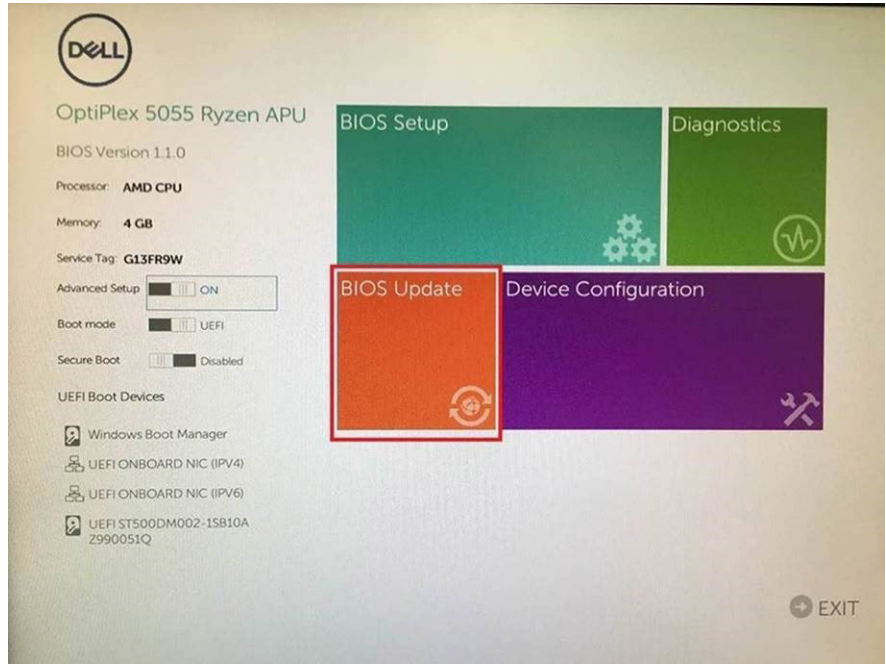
DELL

OptiPlex 5055 Ryzen APU

BIOS Version 1.1.0

Processor: AMD CPU

Memory: 4 GB

Service Tag: G13FR9W

Advanced Setup ON

Boot mode UEFI

Secure Boot Disabled

UEFI Boot Devices

Windows Boot Manager

UEFI ONBOARD NIC (IPV4)

UEFI ONBOARD NIC (IPV6)

UEFI ST500DM002-1SB10A Z990051Q

BIOS Setup

Diagnostics

BIOS Update

Device Configuration

EXIT